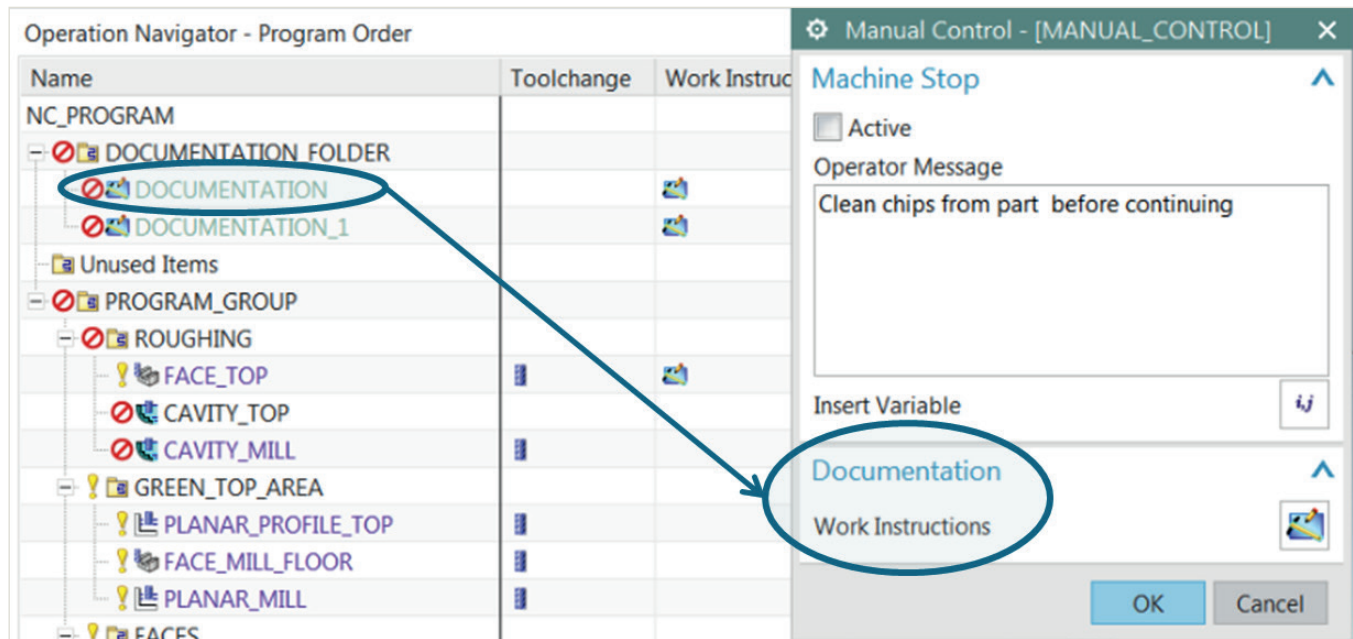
Operation Navigator - Program Order

| Name | Toolchange | Work Instruc |
|---|---|---|
| NC_PROGRAM | | |
| DOCUMENTATION_FOLDER | | |
| DOCUMENTATION | | |
| DOCUMENTATION_1 | | |
| Unused Items | | |
| PROGRAM_GROUP | | |
| ROUGHING | | |
| FACE_TOP | | |
| CAVITY_TOP | | |
| CAVITY_MILL | | |
| GREEN_TOP_AREA | | |
| PLANAR_PROFILE_TOP | | |
| FACE_MILL_FLOOR | | |
| PLANAR_MILL | | |
| FACES | | |

Manual Control - [MANUAL_CONTROL]

Machine Stop

Active

Operator Message

Clean chips from part before continuing

Insert Variable

Documentation

Work Instructions

OK Cancel